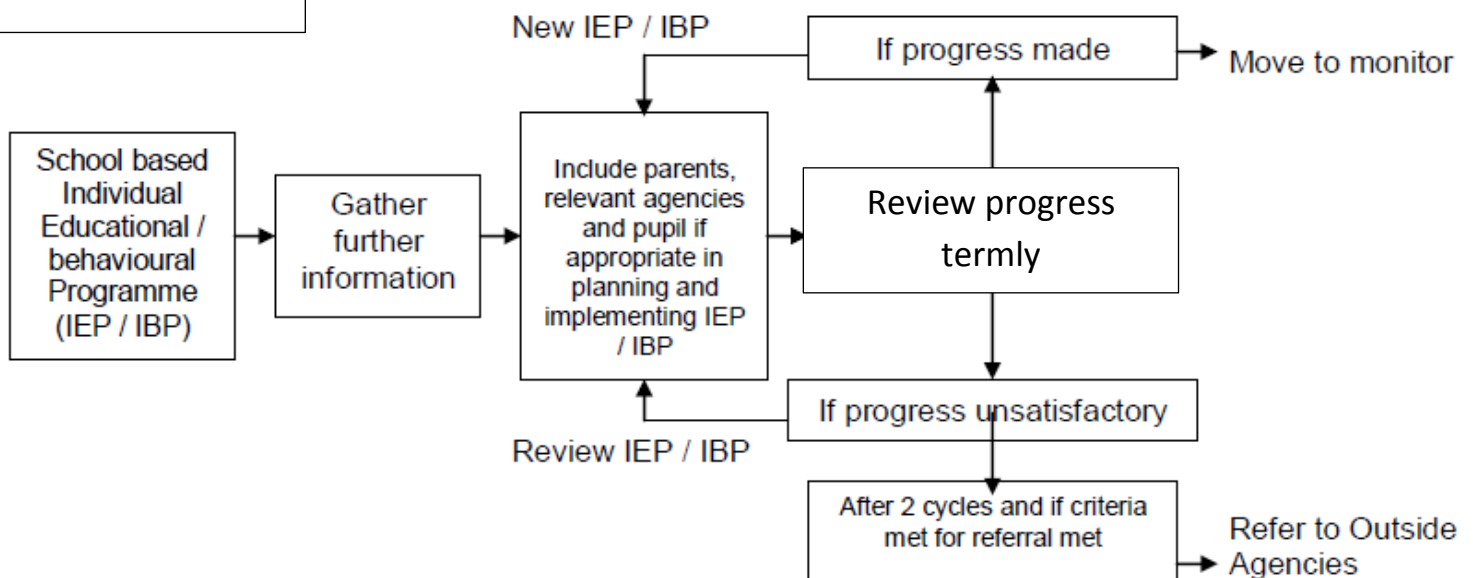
School based Individual Educational / behavioural Programme (IEP / IBP)

Gather further information

New IEP / IBP

Include parents, relevant agencies and pupil if appropriate in planning and implementing IEP / IBP

Review IEP / IBP

If progress made

Move to monitor

Review progress termly

If progress unsatisfactory

After 2 cycles and if criteria met for referral met

Refer to Outside Agencies